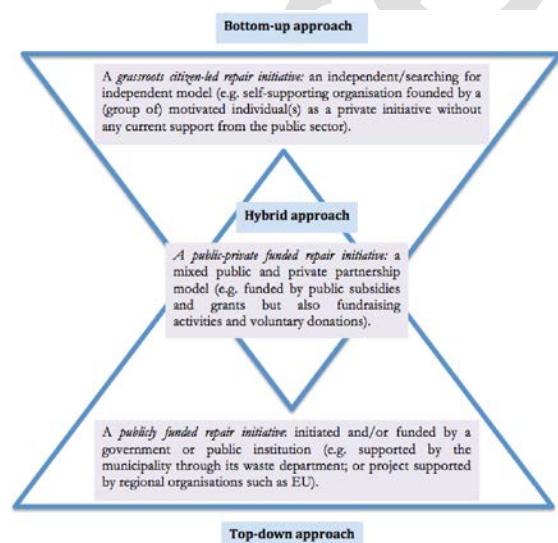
Bottom-up approach

A *grassroots citizen-led repair initiative:* an independent/searching for independent model (e.g. self-supporting organisation founded by a (group of) motivated individual(s) as a private initiative without any current support from the public sector).

Hybrid approach

*A public-private funded repair initiative:* a mixed public and private partnership model (e.g. funded by public subsidies and grants but also fundraising activities and voluntary donations).

A *publicly funded repair initiative:* initiated and/or funded by a government or public institution (e.g. supported by the municipality through its waste department; or project supported by regional organisations such as EU).

Top-down approach